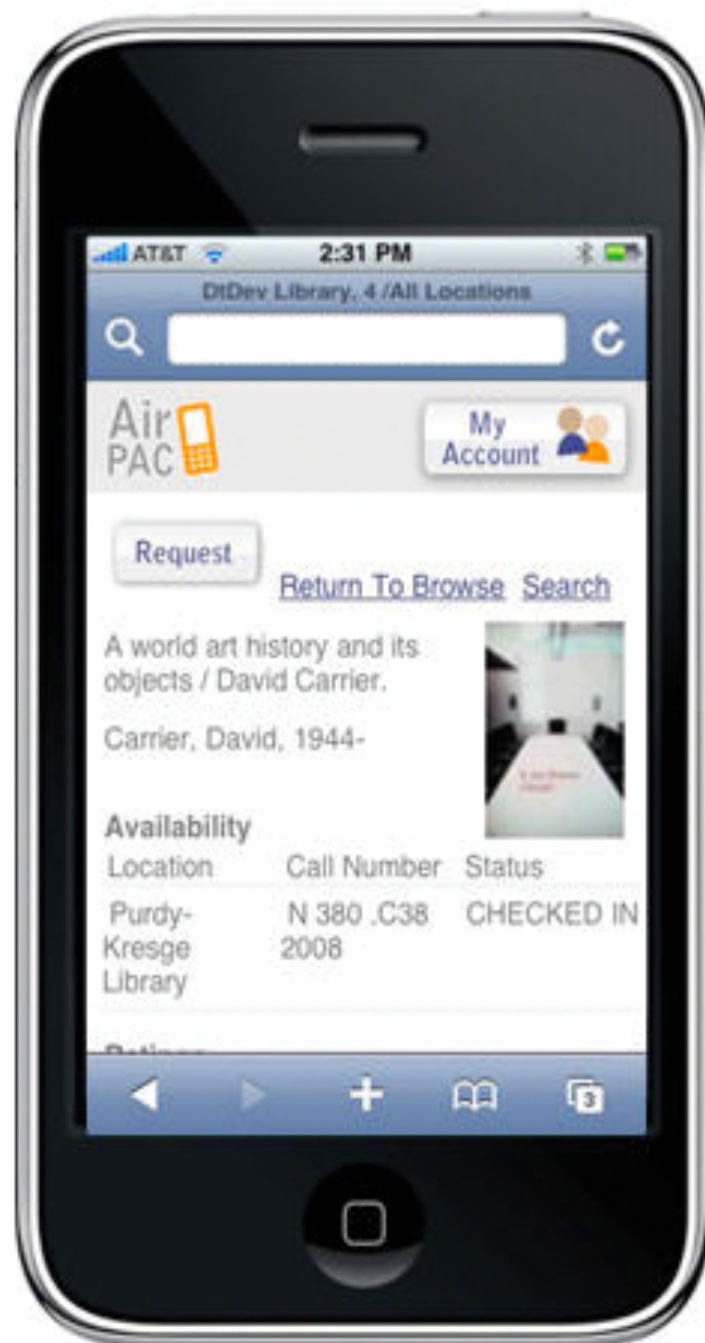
AT&T 2:31 PM

DtDev Library, 4 /All Locations

Air PAC

My Account

Request

Return To Browse Search

A world art history and its objects / David Carrier.

Carrier, David, 1944-

Availability

| Location | Call Number | Status |
|---|---|---|
| Purdy-Kresge Library | N 380 .C38 2008 | CHECKED IN |

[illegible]

3